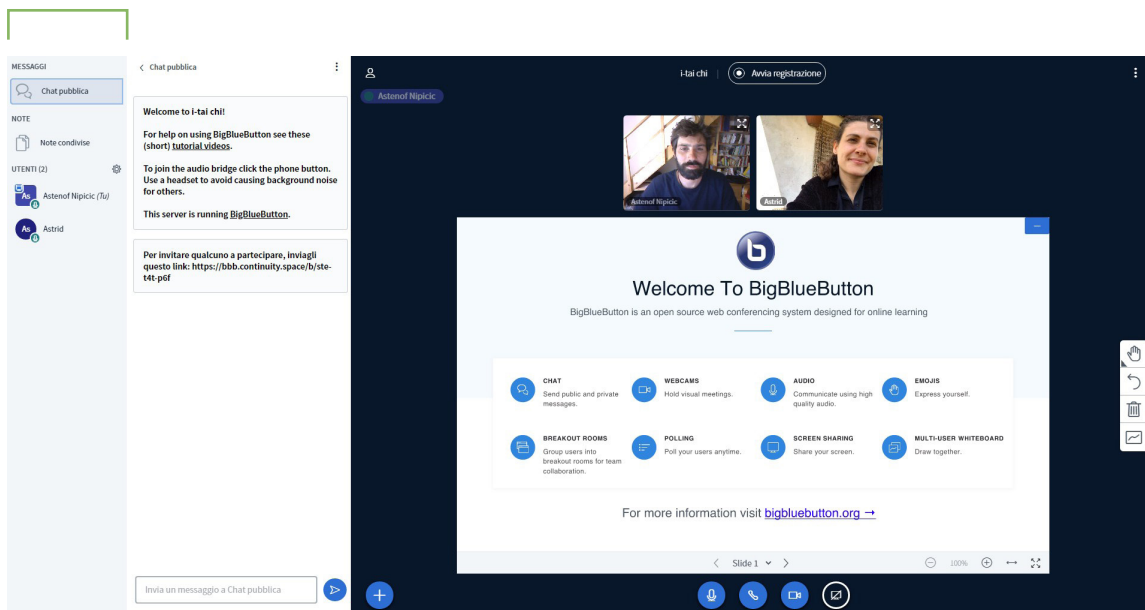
MESSAGGI

Chat pubblica

NOTE

Note condivise

UTENTI (2)

As Astenof Nipicic (Tu)

As Astrid

< Chat pubblica

Welcome to i-tai chi!

For help on using BigBlueButton see these (short) tutorial videos.

To join the audio bridge click the phone button. Use a headset to avoid causing background noise for others.

This server is running BigBlueButton.

Per invitare qualcuno a partecipare, inviagli questo link: https://bbb.continuity.space/b/ste-t4t-p6f

Invia un messaggio a Chat pubblica

i-tai chi | Avvia registrazione

Astenof Nipicic

Astenof Nipicic

Astrid

Welcome To BigBlueButton

BigBlueButton is an open source web conferencing system designed for online learning

CHAT
Send public and private messages.

WEBCAMS
Hold visual meetings.

AUDIO
Communicate using high quality audio.

EMOJIS
Express yourself.

BREAKOUT ROOMS
Group users into breakout rooms for team collaboration.

POLLING
Poll your users anytime.

SCREEN SHARING
Share your screen.

MULTI-USER WHITEBOARD
Draw together.

For more information visit bigbluebutton.org →

< Slide 1 >

100%